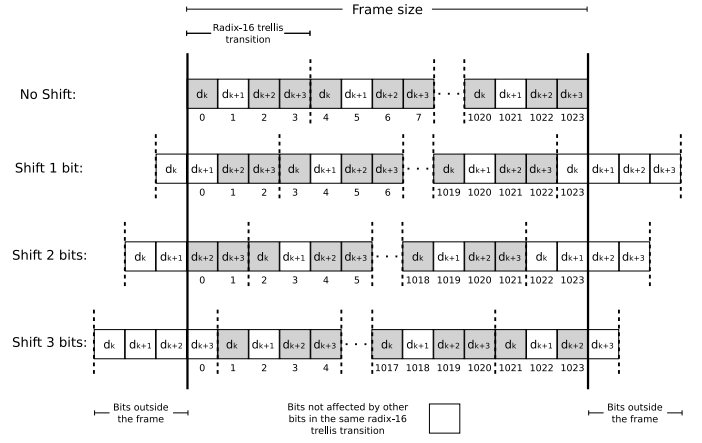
Frame size

Radix-16 trellis transition

No Shift:

$d_k$ $d_{k+1}$ $d_{k+2}$ $d_{k+3}$ $d_k$ $d_{k+1}$ $d_{k+2}$ $d_{k+3}$ · · · $d_k$ $d_{k+1}$ $d_{k+2}$ $d_{k+3}$

0 1 2 3 4 5 6 7 1020 1021 1022 1023

Shift 1 bit:

$d_k$ $d_{k+1}$ $d_{k+2}$ $d_{k+3}$ $d_k$ $d_{k+1}$ $d_{k+2}$ $d_{k+3}$ · · · $d_k$ $d_{k+1}$ $d_{k+2}$ $d_{k+3}$ $d_k$ $d_{k+1}$ $d_{k+2}$ $d_{k+3}$

0 1 2 3 4 5 6 1019 1020 1021 1022 1023

Shift 2 bits:

$d_k$ $d_{k+1}$ $d_{k+2}$ $d_{k+3}$ $d_k$ $d_{k+1}$ $d_{k+2}$ $d_{k+3}$ · · · $d_k$ $d_{k+1}$ $d_{k+2}$ $d_{k+3}$ $d_k$ $d_{k+1}$ $d_{k+2}$ $d_{k+3}$

0 1 2 3 4 5 1018 1019 1020 1021 1022 1023

Shift 3 bits:

$d_k$ $d_{k+1}$ $d_{k+2}$ $d_{k+3}$ $d_k$ $d_{k+1}$ $d_{k+2}$ $d_{k+3}$ · · · $d_k$ $d_{k+1}$ $d_{k+2}$ $d_{k+3}$ $d_k$ $d_{k+1}$ $d_{k+2}$ $d_{k+3}$

0 1 2 3 4 1017 1018 1019 1020 1021 1022 1023

Bits outside the frame

Bits not affected by other bits in the same radix-16 trellis transition

Bits outside the frame